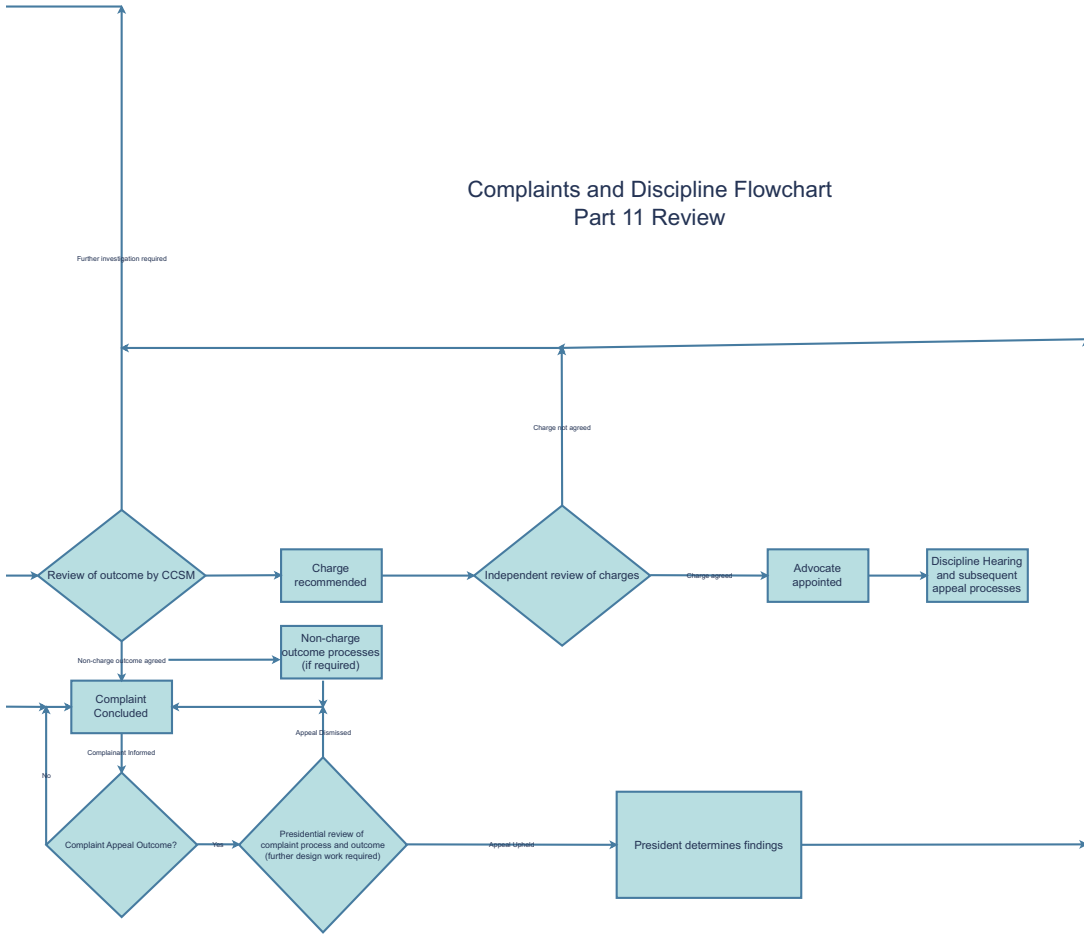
Complaints and Discipline Flowchart
Part 11 Review

Further investigation required

Charge not agreed

Review of outcome by CCSM

Charge recommended

Independent review of charges

Charge agreed

Advocate appointed

Discipline Hearing and subsequent appeal processes

Non-charge outcome agreed

Non-charge outcome processes (if required)

Complaint Concluded

Appeal Dismissed

Complainant Informed

No

Complaint Appeal Outcome?

Yes

Presidential review of complaint process and outcome (further design work required)

Appeal Upheld

President determines findings